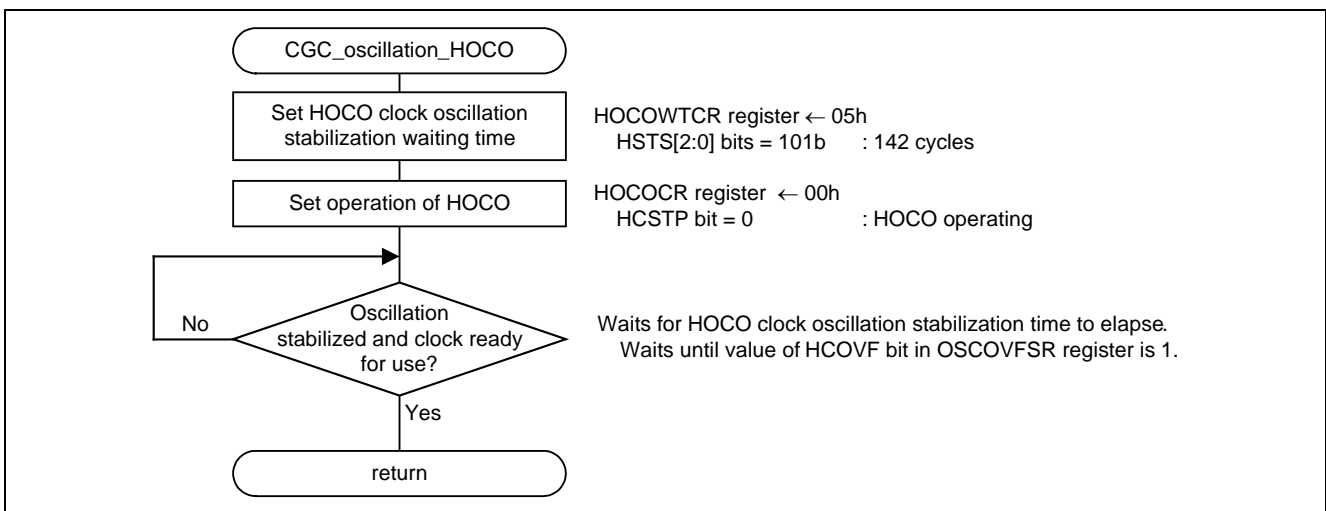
CGC_oscillation_HOCO

Set HOCO clock oscillation stabilization waiting time

HOCOWTCR register ← 05h
HSTS[2:0] bits = 101b : 142 cycles

Set operation of HOCO

HOCOCR register ← 00h
HCSTP bit = 0 : HOCO operating

Oscillation stabilized and clock ready for use?

No

Waits for HOCO clock oscillation stabilization time to elapse.
Waits until value of HCOVF bit in OSCOVFSR register is 1.

Yes

return